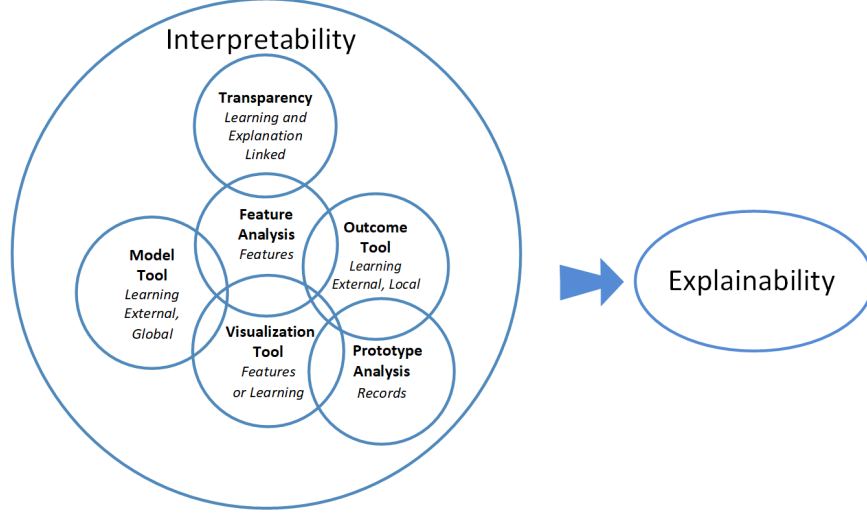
Interpretability

**Transparency**
*Learning and Explanation Linked*

**Feature Analysis**
*Features*

**Model Tool**
*Learning External, Global*

**Outcome Tool**
*Learning External, Local*

**Visualization Tool**
*Features or Learning*

**Prototype Analysis**
*Records*

Explainability